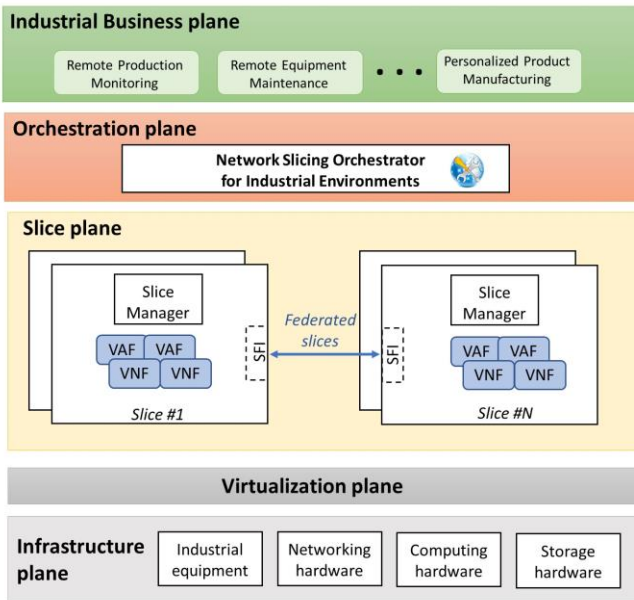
Industrial Business plane

Remote Production Monitoring

Remote Equipment Maintenance

• • •

Personalized Product Manufacturing

Orchestration plane

Network Slicing Orchestrator for Industrial Environments

Slice plane

Slice Manager

VAF VAF VNF VNF

SFI

Slice #1

Federated slices

SFI

Slice Manager

VAF VAF VNF VNF

Slice #N

Virtualization plane

Infrastructure plane

Industrial equipment

Networking hardware

Computing hardware

Storage hardware